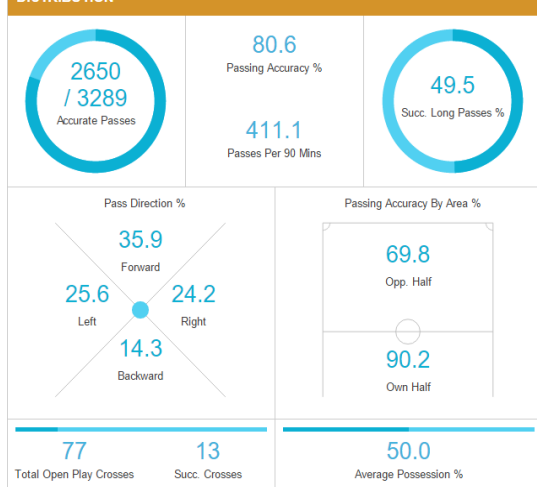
DISTRIBUTION

2650 / 3289
Accurate Passes

80.6
Passing Accuracy %

411.1
Passes Per 90 Mins

49.5
Succ. Long Passes %

Pass Direction %

35.9
Forward

25.6
Left

24.2
Right

14.3
Backward

Passing Accuracy By Area %

69.8
Opp. Half

90.2
Own Half

77
Total Open Play Crosses

13
Succ. Crosses

50.0
Average Possession %